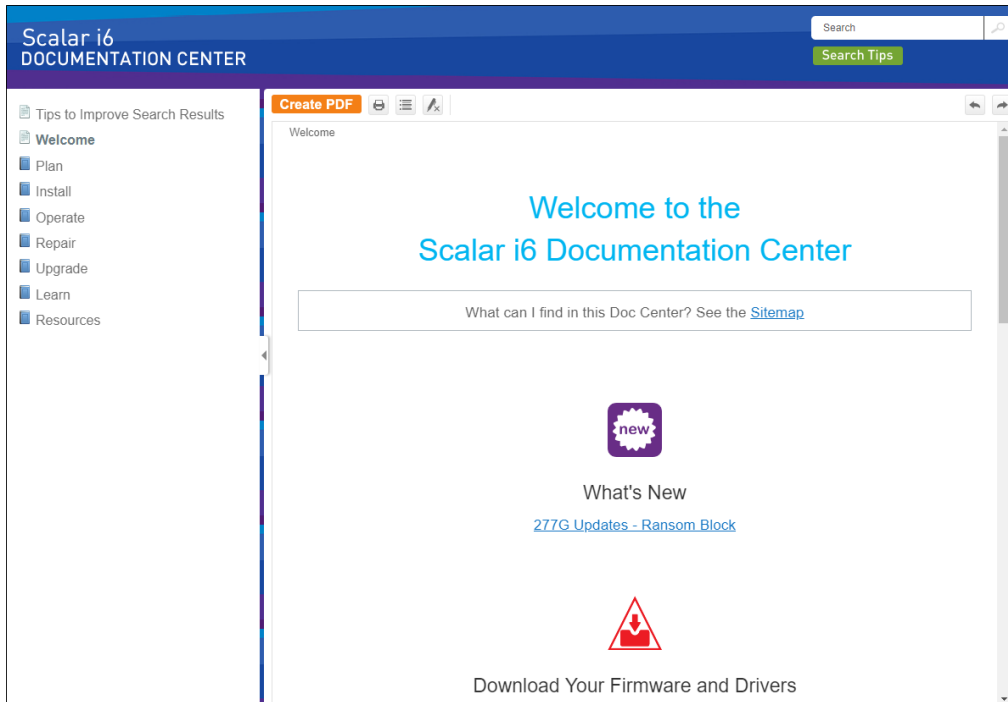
Scalar i6
DOCUMENTATION CENTER

Search

Search Tips

Tips to Improve Search Results
Welcome
Plan
Install
Operate
Repair
Upgrade
Learn
Resources

Create PDF

Welcome

Welcome to the
Scalar i6 Documentation Center

What can I find in this Doc Center? See the Sitemap

new

What's New

277G Updates - Ransom Block

Download Your Firmware and Drivers